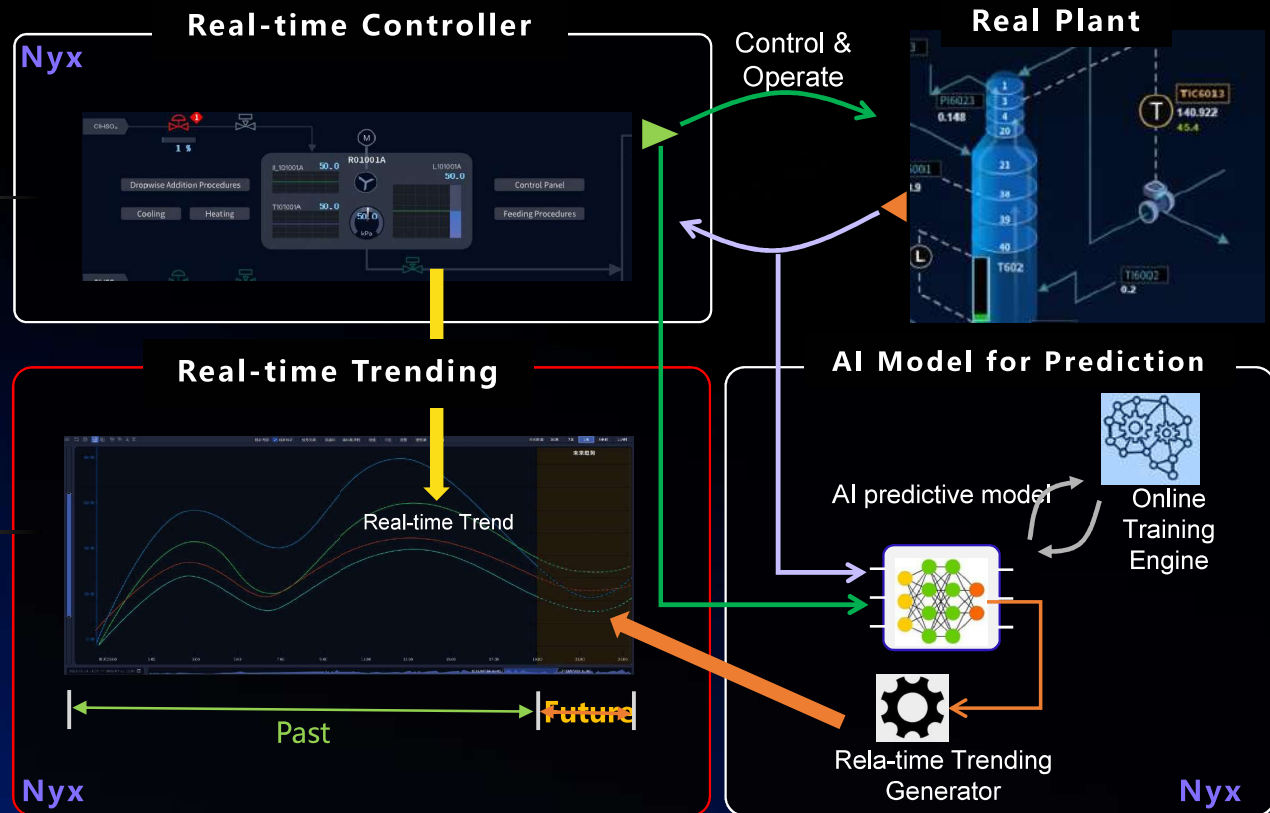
Real-time Controller

Nyx

$CH_3SO_4$

1 %

M

R01001A

Ⅱ_101001A 50.0

L101001A 50.0

T101001A 50.0

50.0 kPa

Dropwise Addition Procedures

Cooling

Heating

Control Panel

Feeding Procedures

Control & Operate

Real Plant

PI6023 0.148

TIC6013 140.922 45.4

T

1 3 4 20 21 34 39 40

L

T602

TI6002 0.2

Real-time Trending

Real-time Trend

未来趋势

Past

Future

Nyx

AI Model for Prediction

AI predictive model

Online Training Engine

Rela-time Trending Generator

Nyx